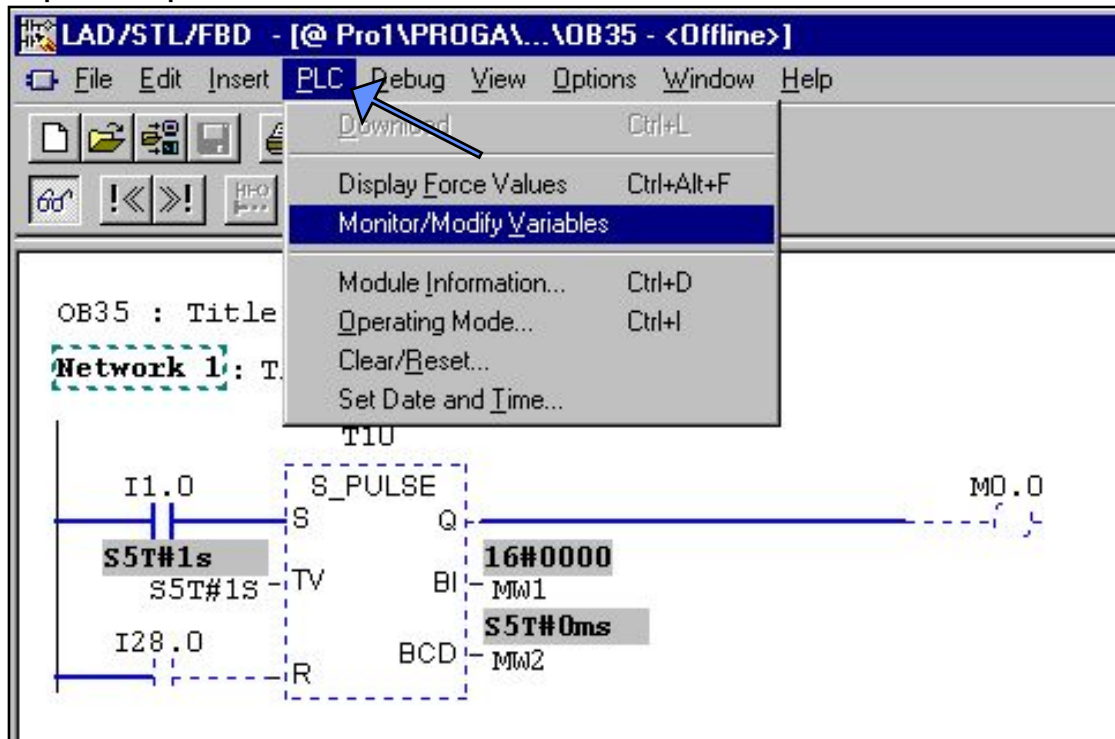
LAD/STL/FBD - [@ Pro1\PROGA\...\OB35 - <Offline>]
File Edit Insert PLC Debug View Options Window Help
Download Ctrl+L
Display Force Values Ctrl+Alt+F
Monitor/Modify Variables
Module Information... Ctrl+D
Operating Mode... Ctrl+I
Clear/Reset...
Set Date and Time...

OB35 : Title
Network 1: T

T10
I1.0
S_PULSE
M0.0
S
Q
S5T#1s
16#0000
S5T#1S
TV
BI
MW1
S5T#0ms
I28.0
BCD
MW2
R